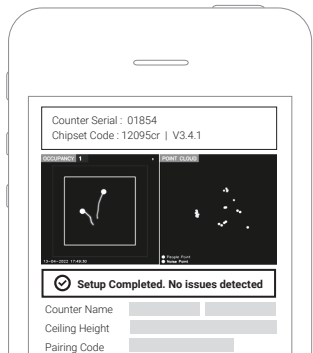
Counter Serial : 01854
Chipset Code : 12095cr | V3.4.1

OCCUPANCY 1

13-04-2022 17:49:30

POINT CLOUD

Person Point
Noise Point

Setup Completed. No issues detected

Counter Name

Ceiling Height

Pairing Code